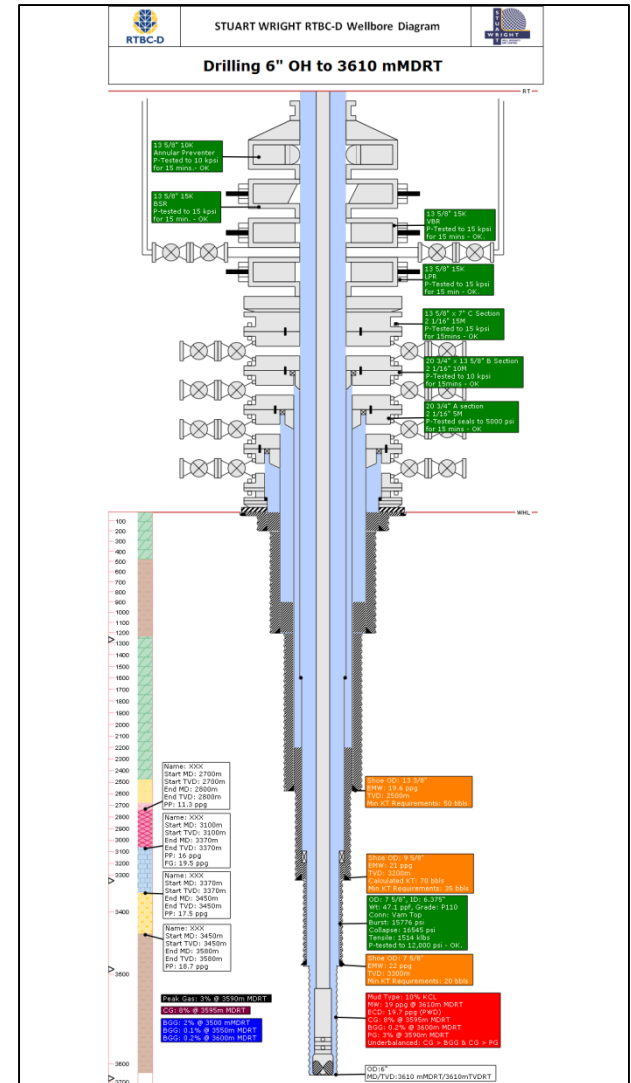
RTBC-D

STUART WRIGHT RTBC-D Wellbore Diagram

STUART WRIGHT

Drilling 6" OH to 3610 mMDRT

RT

13 5/8" 10K
Annular Preventer
P-Tested to 10 kpsi
for 15 mins - OK

13 5/8" 15K
BSR
P-tested to 15 kpsi
for 15 min. - OK

13 5/8" 15K
VBR
P-Tested to 15 kpsi
for 15 mins - OK.

13 5/8" 15K
LPR
P-Tested to 15 kpsi
for 15 min - OK.

13 5/8" x 7" C Section
2 1/16" 15M
P-Tested to 15 kpsi
for 15mins - OK

20 3/4" x 13 5/8" B Section
2 1/16" 10M
P-Tested to 10 kpsi
for 15mins - OK

20 3/4" A section
2 1/16" 5M
P-Tested seals to 5800 psi
for 15 mins - OK

WHL

100
200
300
400
500
600
700
800
900
1000
1100
1200
1300
1400
1500
1600
1700
1800
1900
2000
2100
2200
2300
2400
2500
2600
2700
2800
2900
3000
3100
3200
3300
3400
3500
3600
3700

Name: XXX
Start MD: 2700m
Start TVD: 2700m
End MD: 2800m
End TVD: 2800m
PP: 11.3 ppg

Name: XXX
Start MD: 3100m
Start TVD: 3100m
End MD: 3370m
End TVD: 3370m
PP: 16 ppg
FG: 19.5 ppg

Name: XXX
Start MD: 3370m
Start TVD: 3370m
End MD: 3450m
End TVD: 3450m
PP: 17.5 ppg

Name: XXX
Start MD: 3450m
Start TVD: 3450m
End MD: 3580m
End TVD: 3580m
PP: 18.7 ppg

Shoe OD: 13 3/8"
EMW: 19.6 ppg
TVD: 2500m
Min KT Requirements: 50 bbls

Shoe OD: 9 5/8"
EMW: 21 ppg
TVD: 3200m
Calculated KT: 70 bbls
Min KT Requirements: 35 bbls

OD: 7 5/8", ID: 6.375"
Wt: 47.1 ppf, Grade: P110
Conn: Vam Top
Burst: 15776 psi
Collapse: 16545 psi
Tensile: 1514 klbs
P-tested to 12,000 psi - OK.

Shoe OD: 7 5/8"
EMW: 22 ppg
TVD: 3300m
Min KT Requirements: 20 bbls

Peak Gas: 3% @ 3590m MDRT
CG: 8% @ 3595m MDRT
BGG: 2% @ 3500 mMDRT
BGG: 0.1% @ 3550m MDRT
BGG: 0.2% @ 3600m MDRT

Mud Type: 10% KCL
MW: 19 ppg @ 3610m MDRT
ECD: 19.7 ppg (PWD)
CG: 8% @ 3595m MDRT
BGG: 0.2% @ 3600m MDRT
PG: 3% @ 3590m MDRT
Underbalanced: CG > BGG & CG > PG

OD:6"
MD/TVD:3610 mMDRT/3610mTVDRT